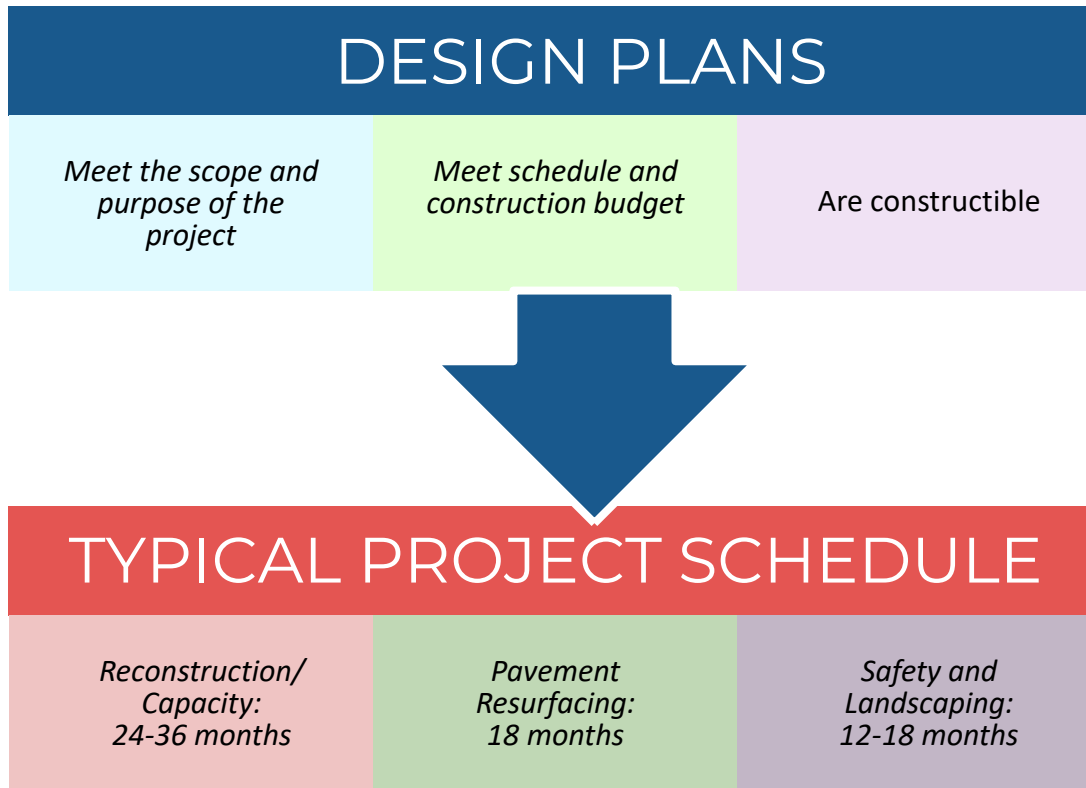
DESIGN PLANS

| Meet the scope and purpose of the project | Meet schedule and construction budget | Are constructible |
|---|---|---|

TYPICAL PROJECT SCHEDULE

| Reconstruction/ Capacity: 24-36 months | Pavement Resurfacing: 18 months | Safety and Landscaping: 12-18 months |
|---|---|---|